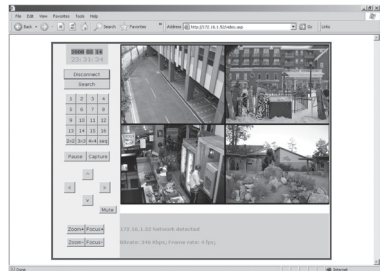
File Edit View Favorites Tools Help

Back Search Favorites Address http://172.16.1.52/index.asp Go Links

2008 05 16
23:31:34

Disconnect
Search

| 1 | 2 | 3 | 4 |
|---|---|---|---|
| 5 | 6 | 7 | 8 |
| 9 | 10 | 11 | 12 |
| 13 | 14 | 15 | 16 |
| 2x2 | 3x3 | 4x4 | seq |

Pause Capture

Mute

Zoom+ Focus+

Zoom- Focus-

172.16.1.52 Network detected

Bitrate: 946 Kbps, Frame rate: 5 fps,

Done Internet